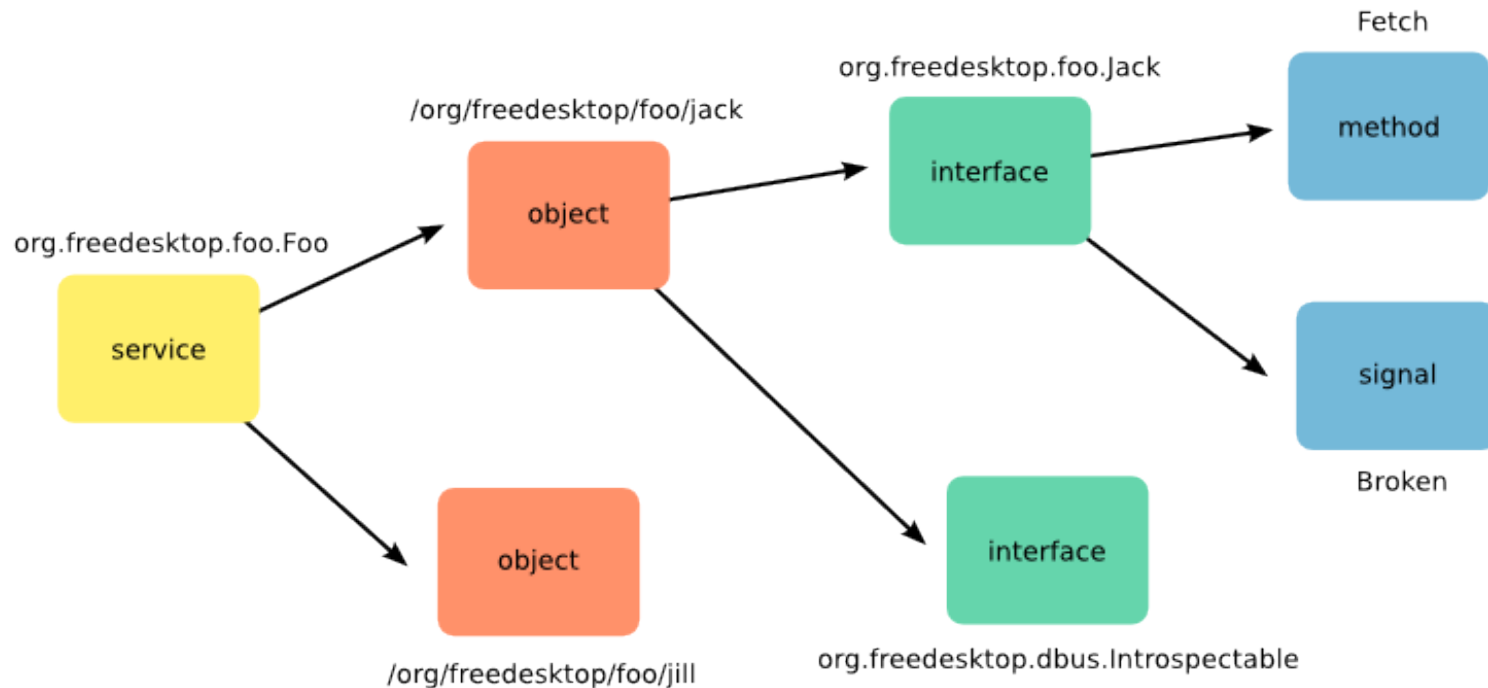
org.freedesktop.foo.Foo

service

/org/freedesktop/foo/jack

object

object

/org/freedesktop/foo/jill

org.freedesktop.foo.Jack

interface

interface

org.freedesktop.dbus.Introspectable

Fetch

method

signal

Broken